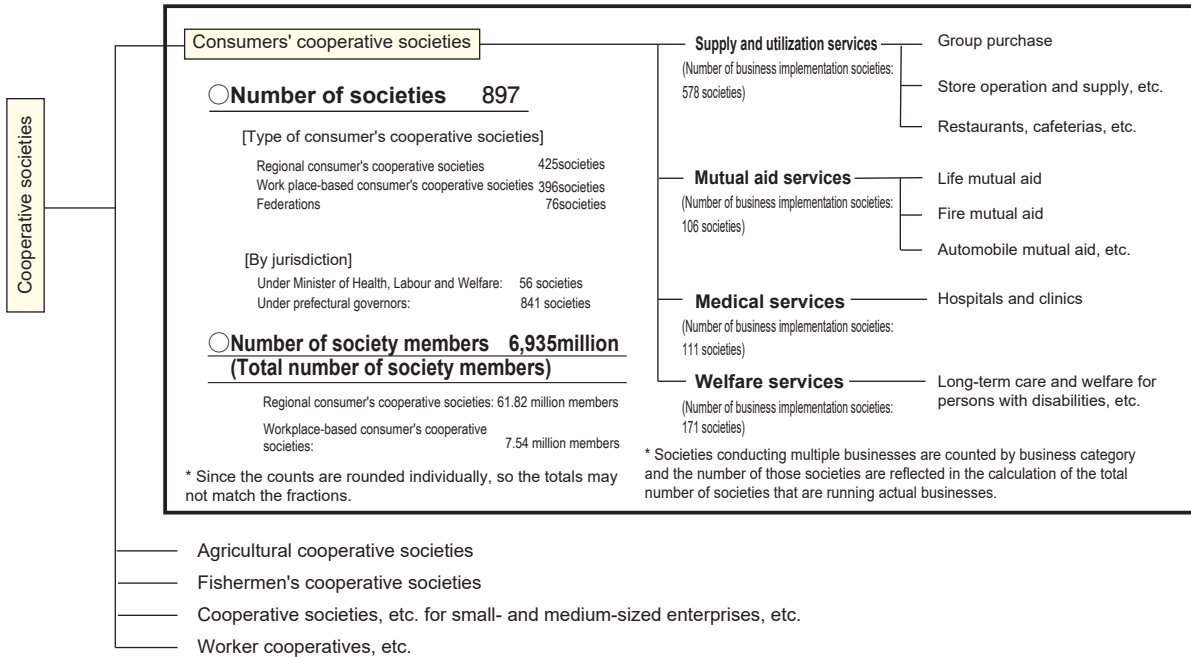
Cooperative societies

Consumers' cooperative societies

○Number of societies 897

[Type of consumer's cooperative societies]

Regional consumer's cooperative societies 425societies
Work place-based consumer's cooperative societies 396societies
Federations 76societies

[By jurisdiction]

Under Minister of Health, Labour and Welfare: 56 societies
Under prefectural governors: 841 societies

○Number of society members 6,935million
(Total number of society members)

Regional consumer's cooperative societies: 61.82 million members
Workplace-based consumer's cooperative societies: 7.54 million members

* Since the counts are rounded individually, so the totals may not match the fractions.

Supply and utilization services
(Number of business implementation societies: 578 societies)

Group purchase
Store operation and supply, etc.
Restaurants, cafeterias, etc.

Mutual aid services
(Number of business implementation societies: 106 societies)

Life mutual aid
Fire mutual aid
Automobile mutual aid, etc.

Medical services
(Number of business implementation societies: 111 societies)

Hospitals and clinics

Welfare services
(Number of business implementation societies: 171 societies)

Long-term care and welfare for persons with disabilities, etc.

* Societies conducting multiple businesses are counted by business category and the number of those societies are reflected in the calculation of the total number of societies that are running actual businesses.

Agricultural cooperative societies
Fishermen's cooperative societies
Cooperative societies, etc. for small- and medium-sized enterprises, etc.
Worker cooperatives, etc.